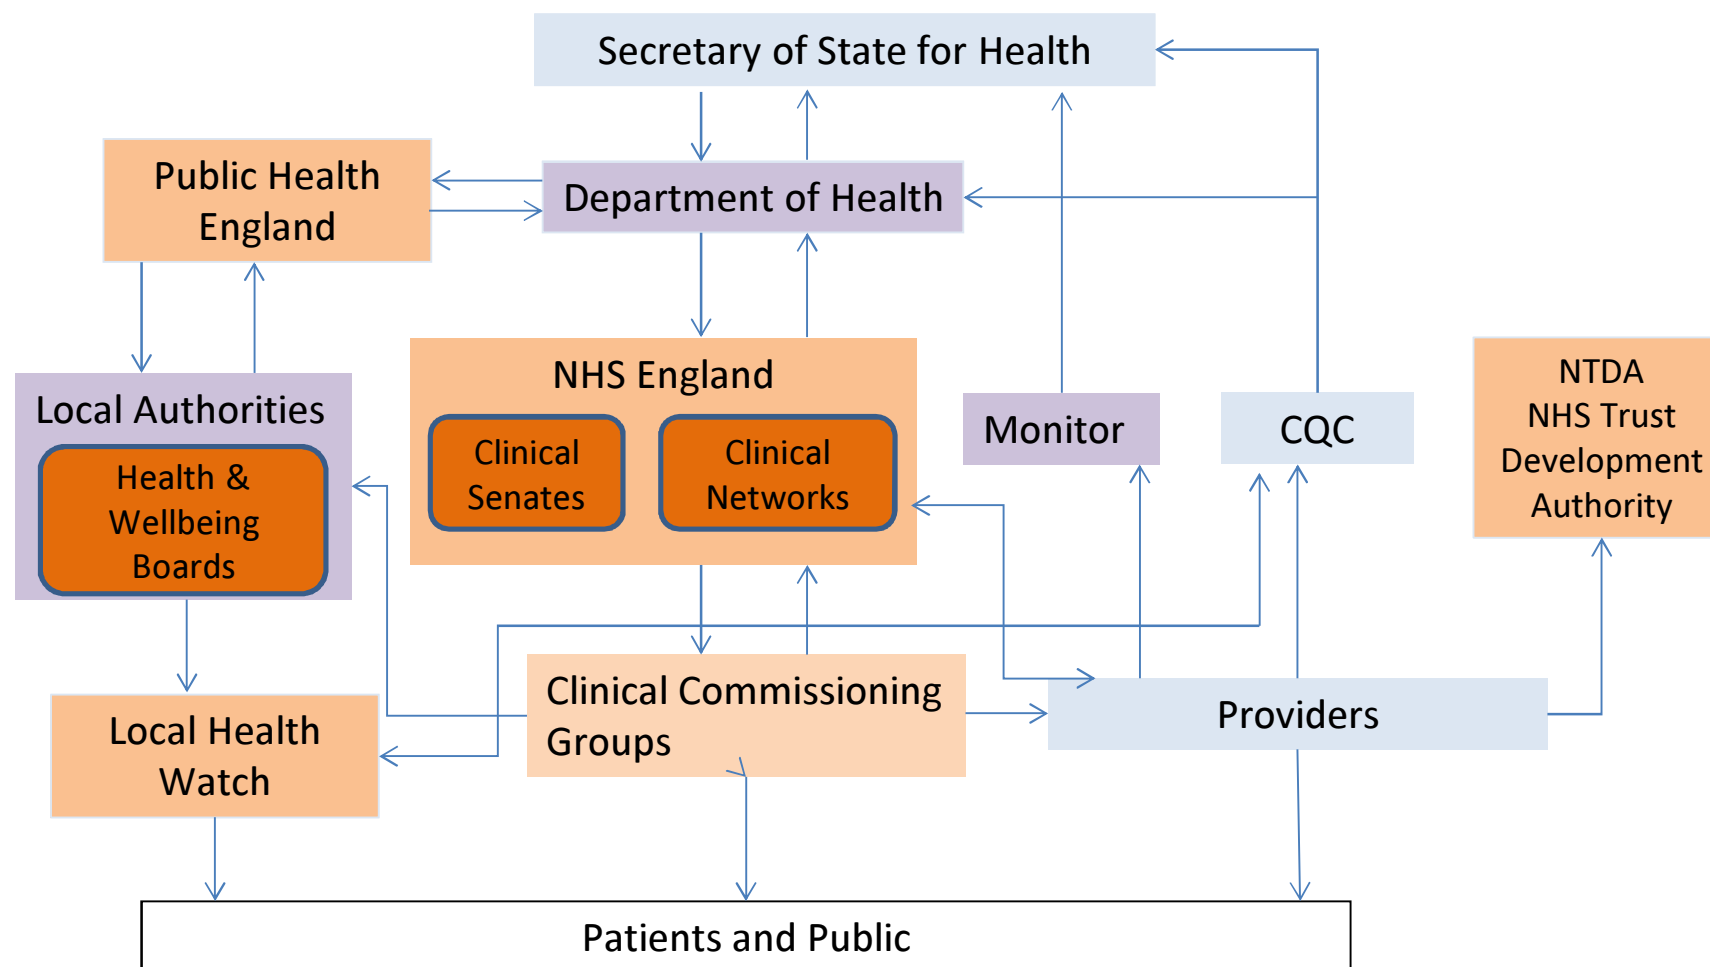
Secretary of State for Health

Public Health England

Department of Health

Local Authorities

Health & Wellbeing Boards

NHS England

Clinical Senates

Clinical Networks

Monitor

CQC

NTDA NHS Trust Development Authority

Local Health Watch

Clinical Commissioning Groups

Providers

Patients and Public